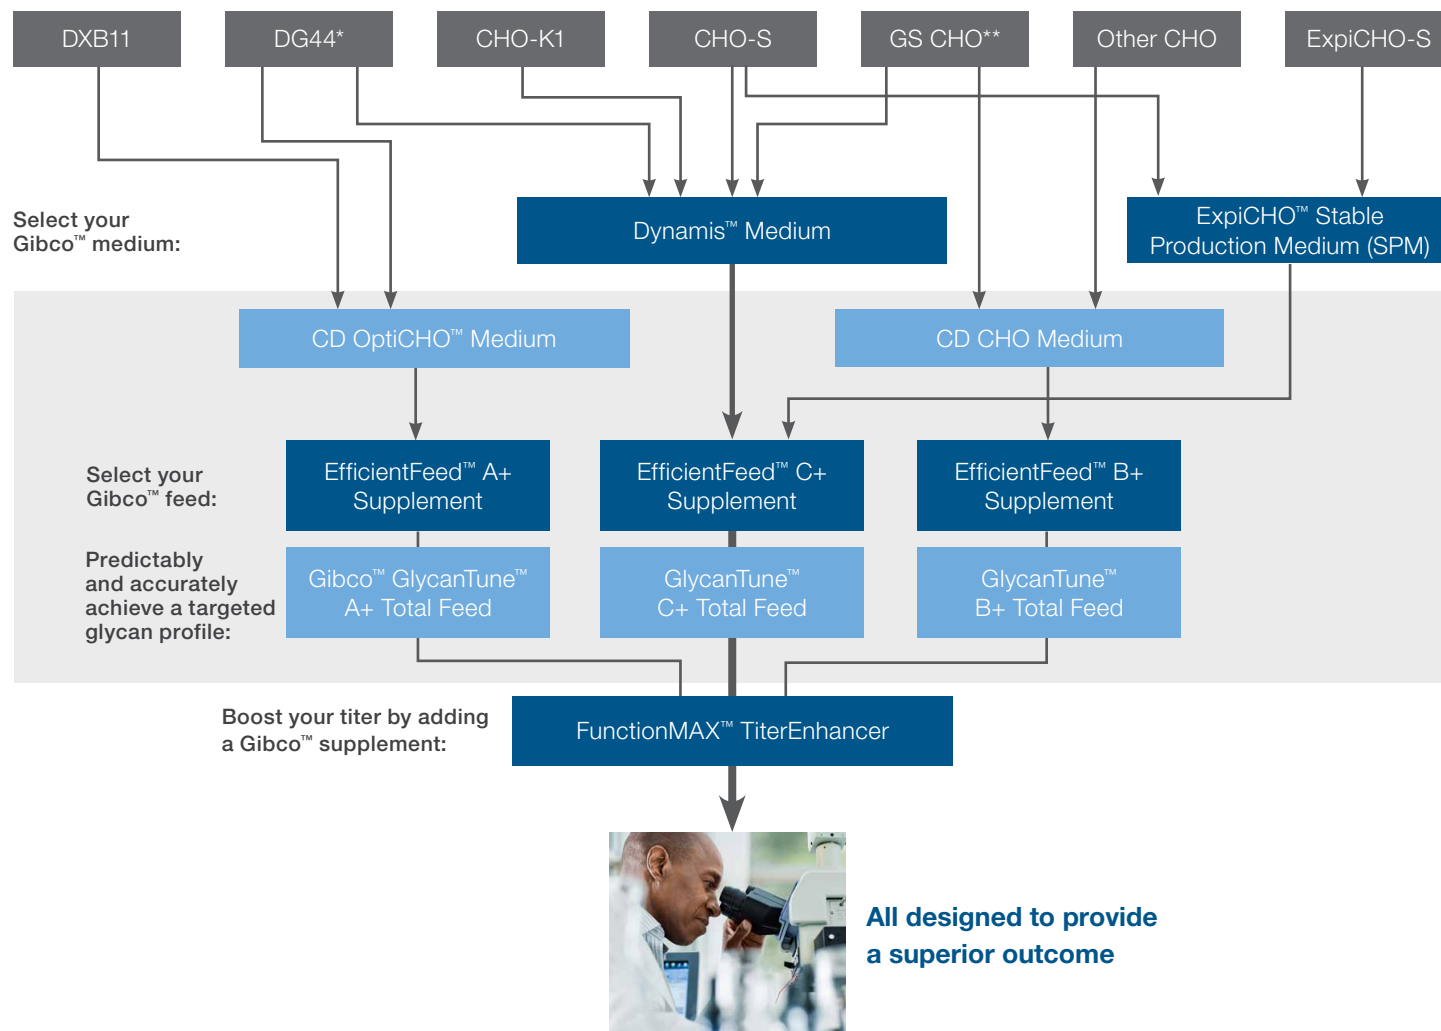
DXB11 DG44* CHO-K1 CHO-S GS CHO** Other CHO ExpiCHO-S

Select your Gibco™ medium:

Dynamis™ Medium

ExpiCHO™ Stable Production Medium (SPM)

CD OptiCHO™ Medium

CD CHO Medium

Select your Gibco™ feed:

EfficientFeed™ A+ Supplement

EfficientFeed™ C+ Supplement

EfficientFeed™ B+ Supplement

Predictably and accurately achieve a targeted glycan profile:

Gibco™ GlycanTune™ A+ Total Feed

GlycanTune™ C+ Total Feed

GlycanTune™ B+ Total Feed

Boost your titer by adding a Gibco™ supplement:

FunctionMAX™ TiterEnhancer

All designed to provide a superior outcome